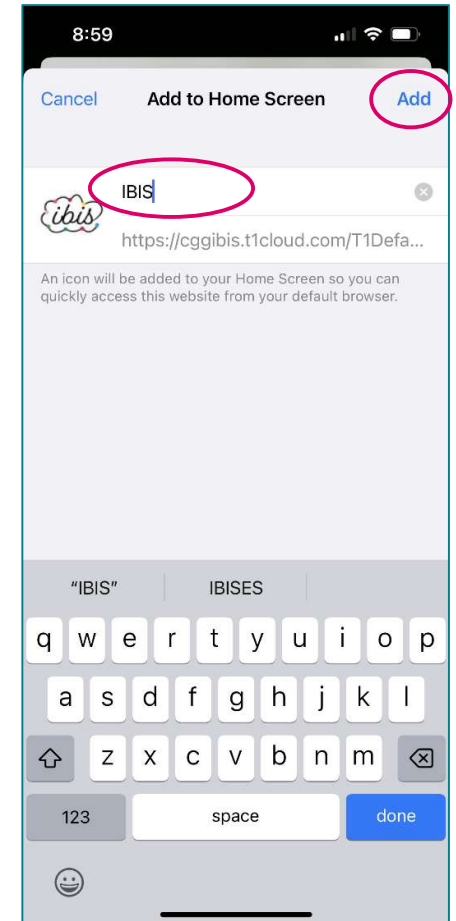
8:59

Cancel Add to Home Screen Add

ibis

IBIS

https://cggibis.t1cloud.com/T1Defa...

An icon will be added to your Home Screen so you can quickly access this website from your default browser.

"IBIS" IBISES

q w e r t y u i o p
a s d f g h j k l
z x c v b n m
123 space done